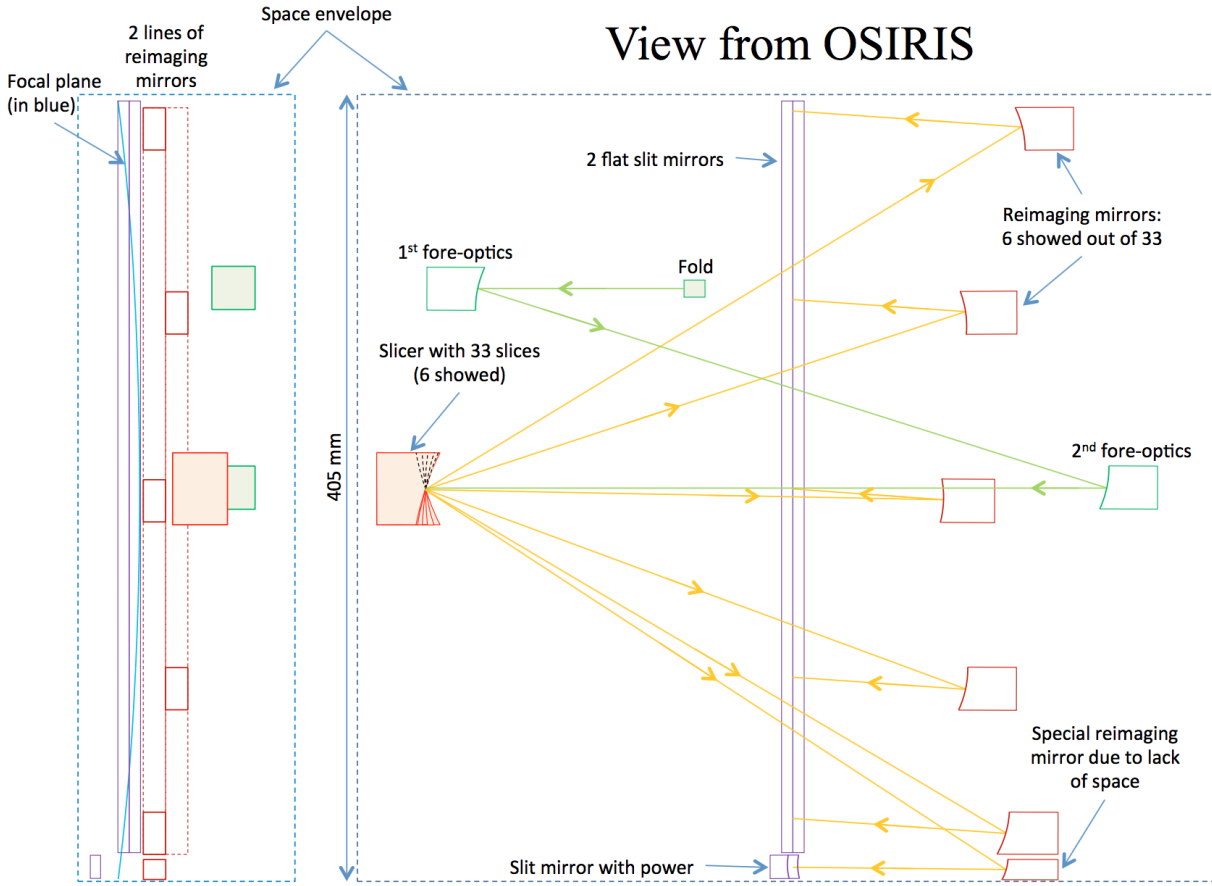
Space envelope

2 lines of reimaging mirrors

View from OSIRIS

Focal plane (in blue)

2 flat slit mirrors

Reimaging mirrors: 6 showed out of 33

1$^{st}$ fore-optics

Fold

Slicer with 33 slices (6 showed)

405 mm

2$^{nd}$ fore-optics

Special reimaging mirror due to lack of space

Slit mirror with power